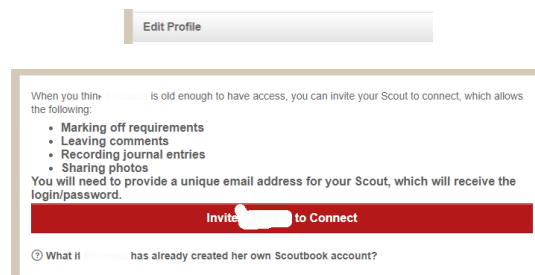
Edit Profile

When you thin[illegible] is old enough to have access, you can invite your Scout to connect, which allows the following:

- Marking off requirements
- Leaving comments
- Recording journal entries
- Sharing photos

You will need to provide a unique email address for your Scout, which will receive the login/password.

Invite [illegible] to Connect

What i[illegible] has already created her own Scoutbook account?